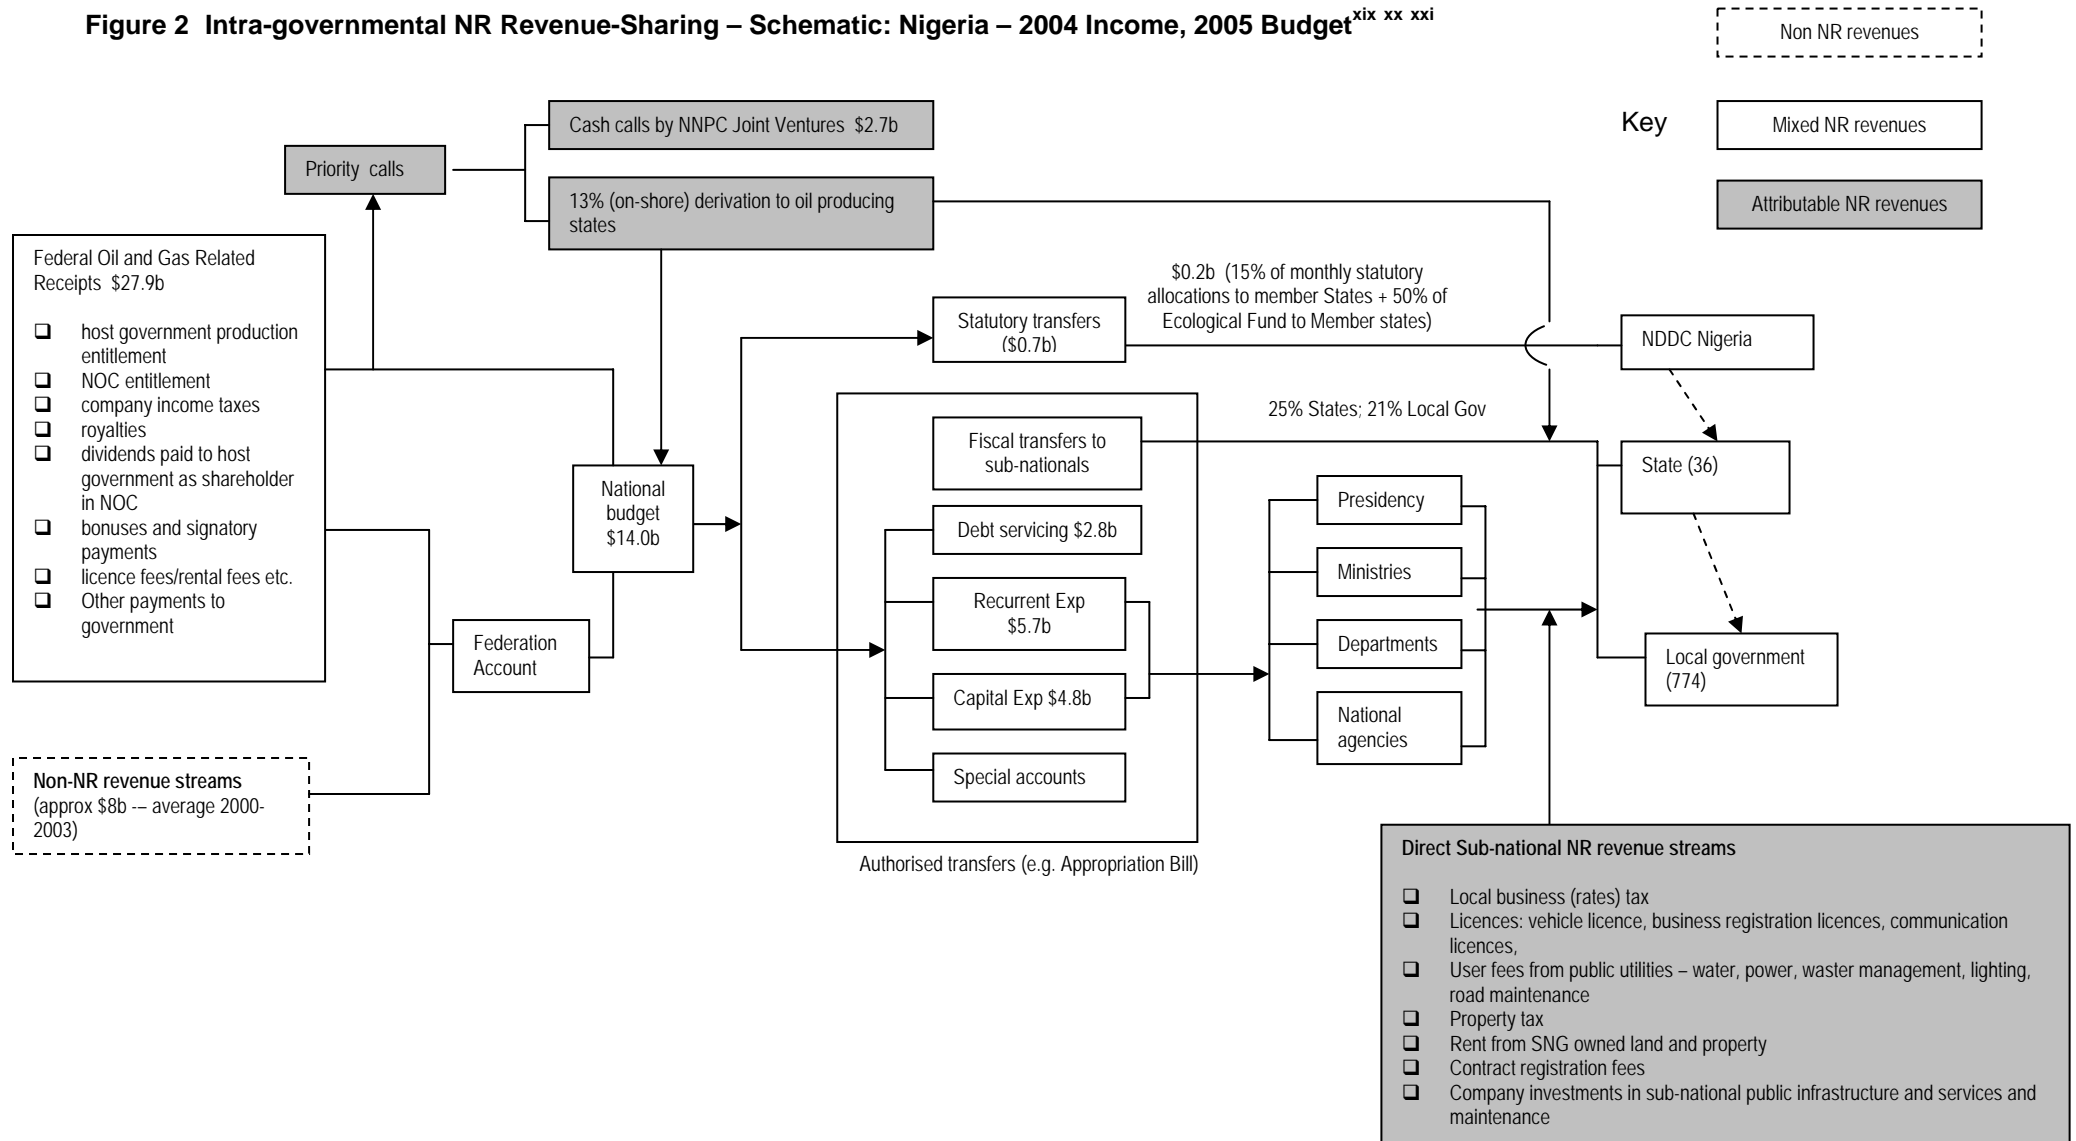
Figure 2 Intra-governmental NR Revenue-Sharing – Schematic: Nigeria – 2004 Income, 2005 Budget$^{xix\ xx\ xxi}$

Non NR revenues

Key

Mixed NR revenues

Attributable NR revenues

Cash calls by NNPC Joint Ventures $2.7b

Priority calls

13% (on-shore) derivation to oil producing states

Federal Oil and Gas Related Receipts $27.9b

- host government production entitlement
- NOC entitlement
- company income taxes
- royalties
- dividends paid to host government as shareholder in NOC
- bonuses and signatory payments
- licence fees/rental fees etc.
- Other payments to government

$0.2b (15% of monthly statutory allocations to member States + 50% of Ecological Fund to Member states)

Statutory transfers ($0.7b)

NDDC Nigeria

25% States; 21% Local Gov

Fiscal transfers to sub-nationals

State (36)

National budget $14.0b

Debt servicing $2.8b

Presidency

Ministries

Recurrent Exp $5.7b

Departments

Federation Account

Capital Exp $4.8b

Local government (774)

National agencies

Special accounts

Non-NR revenue streams (approx $8b -– average 2000-2003)

Authorised transfers (e.g. Appropriation Bill)

Direct Sub-national NR revenue streams

- Local business (rates) tax
- Licences: vehicle licence, business registration licences, communication licences,
- User fees from public utilities – water, power, waster management, lighting, road maintenance
- Property tax
- Rent from SNG owned land and property
- Contract registration fees
- Company investments in sub-national public infrastructure and services and maintenance